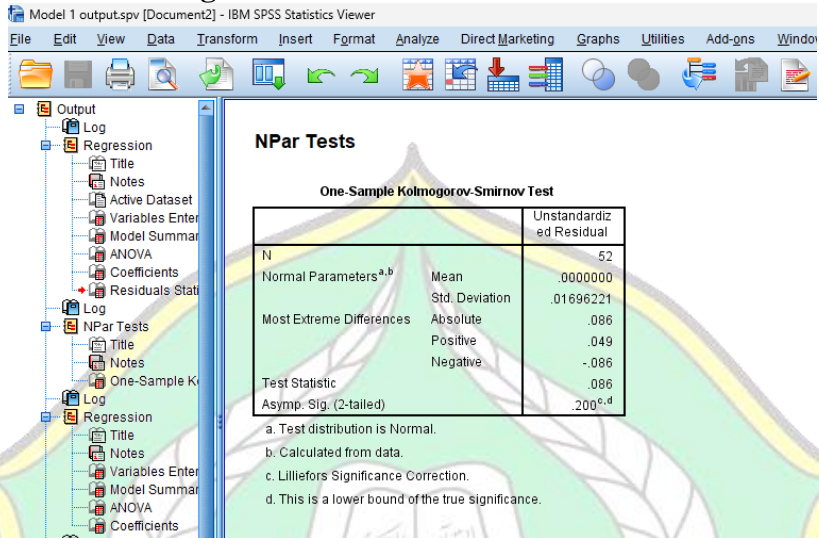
Model 1 output.spv [Document2] - IBM SPSS Statistics Viewer

File Edit View Data Transform Insert Format Analyze Direct Marketing Graphs Utilities Add-ons Window

Output
Log
Regression
Title
Notes
Active Dataset
Variables Enter
Model Summar
ANOVA
Coefficients
Residuals Stati
Log
NPar Tests
Title
Notes
One-Sample K
Log
Regression
Title
Notes
Variables Enter
Model Summar
ANOVA
Coefficients

NPar Tests

One-Sample Kolmogorov-Smirnov Test

| | | Unstandardized Residual |
|---|---|---|
| N | | 52 |
| Normal Parameters$^{a,b}$ | Mean | .0000000 |
| | Std. Deviation | .01696221 |
| Most Extreme Differences | Absolute | .086 |
| | Positive | .049 |
| | Negative | -.086 |
| Test Statistic | | .086 |
| Asymp. Sig. (2-tailed) | | .200$^{c,d}$ |

a. Test distribution is Normal.

b. Calculated from data.

c. Lilliefors Significance Correction.

d. This is a lower bound of the true significance.